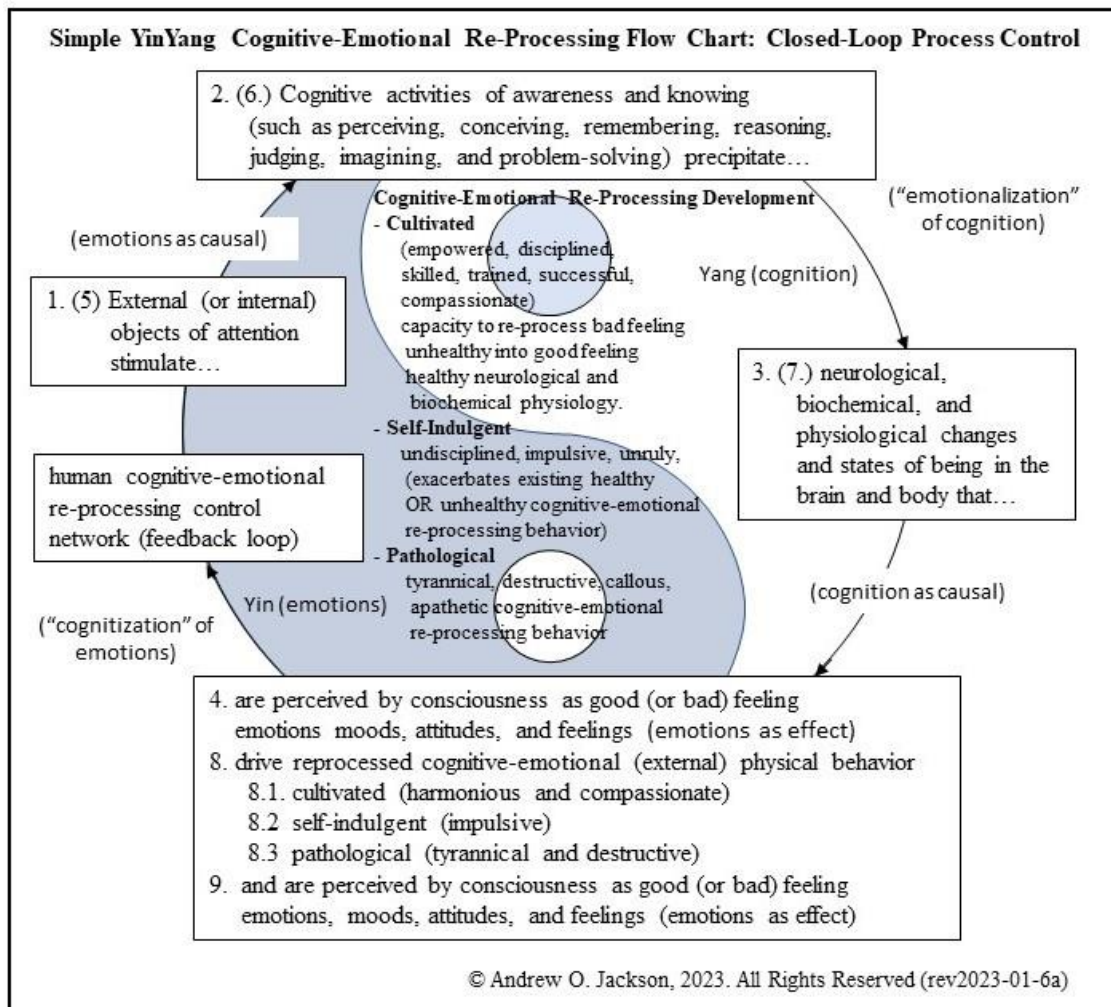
Simple YinYang Cognitive-Emotional Re-Processing Flow Chart: Closed-Loop Process Control

2. (6.) Cognitive activities of awareness and knowing (such as perceiving, conceiving, remembering, reasoning, judging, imagining, and problem-solving) precipitate…

(emotions as causal)

1. (5) External (or internal) objects of attention stimulate…

human cognitive-emotional re-processing control network (feedback loop)

("cognitization" of emotions)

Yin (emotions)

Cognitive-Emotional Re-Processing Development
- Cultivated
(empowered, disciplined, skilled, trained, successful, compassionate) capacity to re-process bad feeling unhealthy into good feeling healthy neurological and biochemical physiology.
- Self-Indulgent
undisciplined, impulsive, unruly, (exacerbates existing healthy OR unhealthy cognitive-emotional re-processing behavior)
- Pathological
tyrannical, destructive, callous, apathetic cognitive-emotional re-processing behavior

("emotionalization" of cognition)

Yang (cognition)

3. (7.) neurological, biochemical, and physiological changes and states of being in the brain and body that…

(cognition as causal)

4. are perceived by consciousness as good (or bad) feeling emotions moods, attitudes, and feelings (emotions as effect)
8. drive reprocessed cognitive-emotional (external) physical behavior
8.1. cultivated (harmonious and compassionate)
8.2 self-indulgent (impulsive)
8.3 pathological (tyrannical and destructive)
9. and are perceived by consciousness as good (or bad) feeling emotions, moods, attitudes, and feelings (emotions as effect)

© Andrew O. Jackson, 2023. All Rights Reserved (rev2023-01-6a)